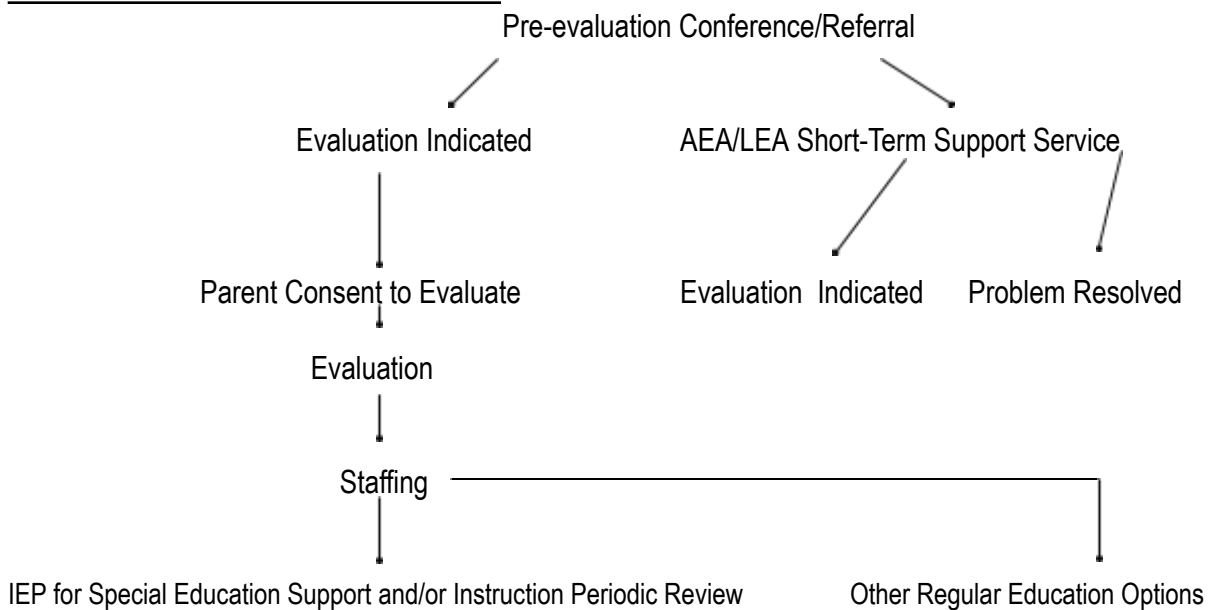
Pre-evaluation Conference/Referral

Evaluation Indicated

AEA/LEA Short-Term Support Service

Parent Consent to Evaluate

Evaluation Indicated

Problem Resolved

Evaluation

Staffing

IEP for Special Education Support and/or Instruction Periodic Review

Other Regular Education Options